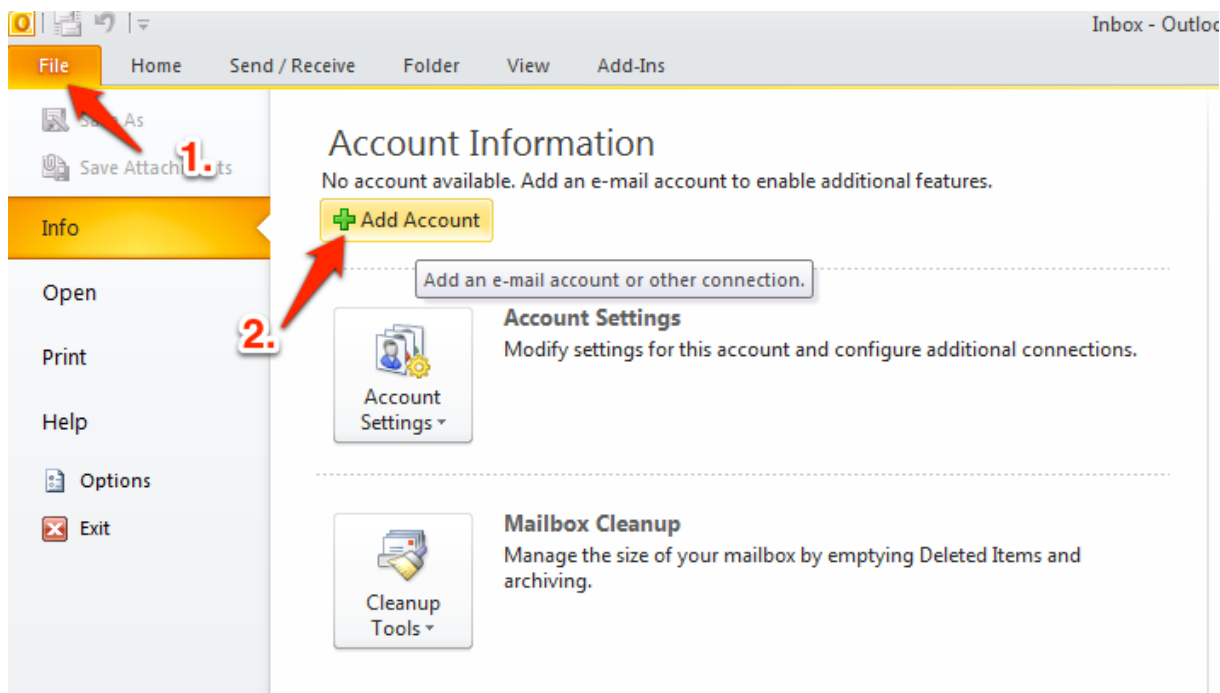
Inbox - Outlo

File Home Send / Receive Folder View Add-Ins

Save As
Save Attachments
1.

Info

Open

Print

Help

Options

Exit

Account Information

No account available. Add an e-mail account to enable additional features.

Add Account

Add an e-mail account or other connection.

2.

Account Settings

Account Settings

Modify settings for this account and configure additional connections.

Mailbox Cleanup

Cleanup Tools

Manage the size of your mailbox by emptying Deleted Items and archiving.